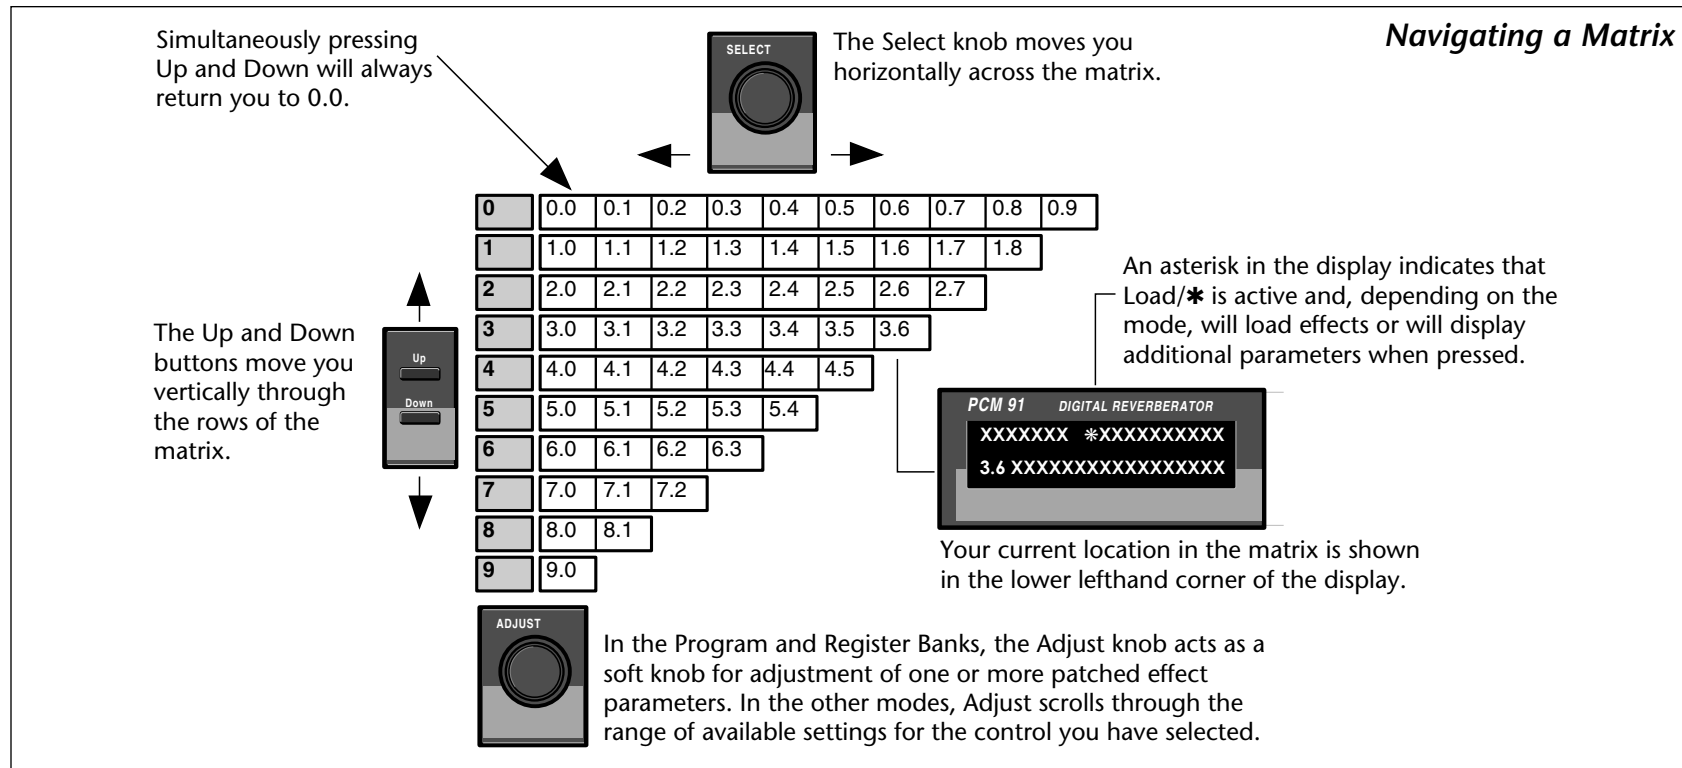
Navigating a Matrix

Simultaneously pressing Up and Down will always return you to 0.0.

SELECT

The Select knob moves you horizontally across the matrix.

| 0 | 0.0 | 0.1 | 0.2 | 0.3 | 0.4 | 0.5 | 0.6 | 0.7 | 0.8 | 0.9 |
|---|---|---|---|---|---|---|---|---|---|---|
| 1 | 1.0 | 1.1 | 1.2 | 1.3 | 1.4 | 1.5 | 1.6 | 1.7 | 1.8 | |
| 2 | 2.0 | 2.1 | 2.2 | 2.3 | 2.4 | 2.5 | 2.6 | 2.7 | | |
| 3 | 3.0 | 3.1 | 3.2 | 3.3 | 3.4 | 3.5 | 3.6 | | | |
| 4 | 4.0 | 4.1 | 4.2 | 4.3 | 4.4 | 4.5 | | | | |
| 5 | 5.0 | 5.1 | 5.2 | 5.3 | 5.4 | | | | | |
| 6 | 6.0 | 6.1 | 6.2 | 6.3 | | | | | | |
| 7 | 7.0 | 7.1 | 7.2 | | | | | | | |
| 8 | 8.0 | 8.1 | | | | | | | | |
| 9 | 9.0 | | | | | | | | | |

The Up and Down buttons move you vertically through the rows of the matrix.

Up

Down

An asterisk in the display indicates that Load/✱ is active and, depending on the mode, will load effects or will display additional parameters when pressed.

PCM 91 DIGITAL REVERBERATOR

XXXXXXX ✱XXXXXXXXX

3.6 XXXXXXXXXXXXXXXX

Your current location in the matrix is shown in the lower lefthand corner of the display.

ADJUST

In the Program and Register Banks, the Adjust knob acts as a soft knob for adjustment of one or more patched effect parameters. In the other modes, Adjust scrolls through the range of available settings for the control you have selected.